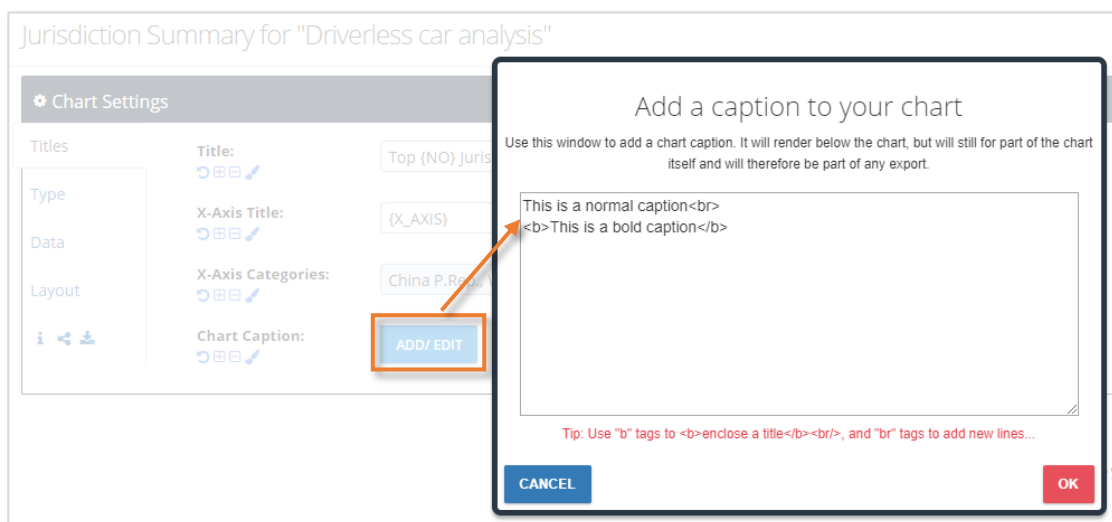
Jurisdiction Summary for "Driverless car analysis"

Chart Settings

Titles

Type

Data

Layout

Title:

Top {NO} Juris

X-Axis Title:

{X_AXIS}

X-Axis Categories:

China P.Rep.

Chart Caption:

ADD/ EDIT

Add a caption to your chart

Use this window to add a chart caption. It will render below the chart, but will still for part of the chart itself and will therefore be part of any export.

This is a normal caption<br>
<b>This is a bold caption</b>

Tip: Use "b" tags to <b>enclose a title</b><br/>, and "br" tags to add new lines...

CANCEL

OK